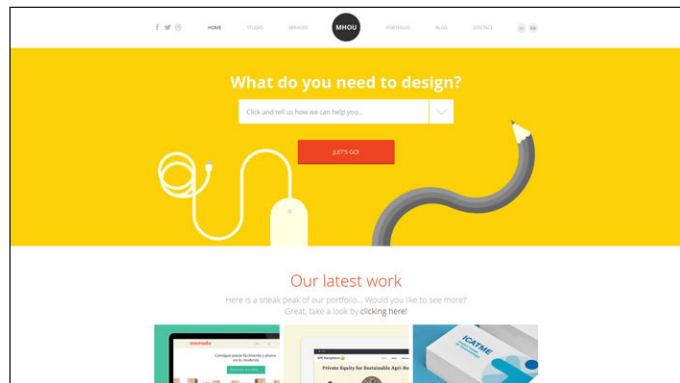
HOME STUDIO SERVICES MHOU PORTFOLIO BLOG CONTACT

What do you need to design?

Click and tell us how we can help you...

¡LET'S GO!

Our latest work

Here is a sneak peak of our portfolio... Would you like to see more? Great, take a look by clicking here!

Private Equity for Sustainable Agri-Bu

ICATME